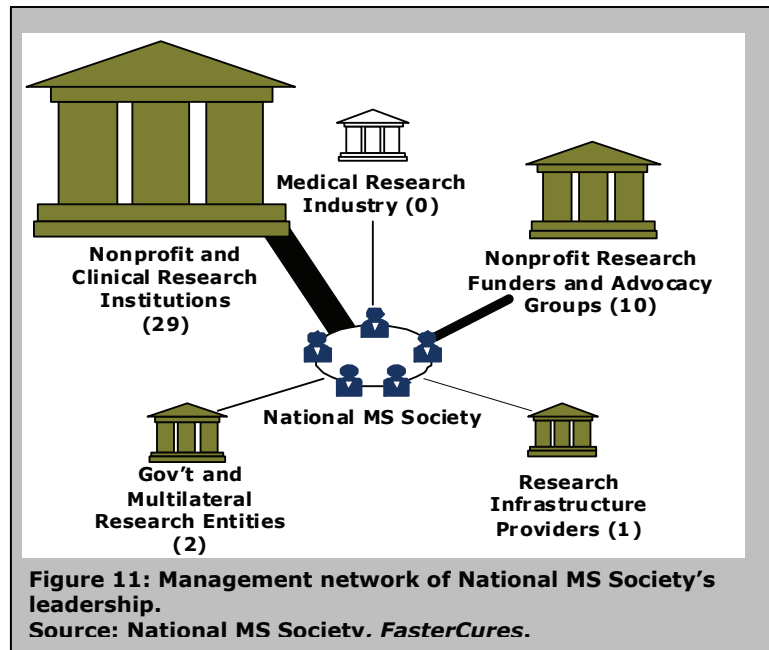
Medical Research Industry (0)

Nonprofit Research Funders and Advocacy Groups (10)

Nonprofit and Clinical Research Institutions (29)

National MS Society

Gov't and Multilateral Research Entities (2)

Research Infrastructure Providers (1)

Figure 11: Management network of National MS Society's leadership.
Source: National MS Society, *FasterCures*.